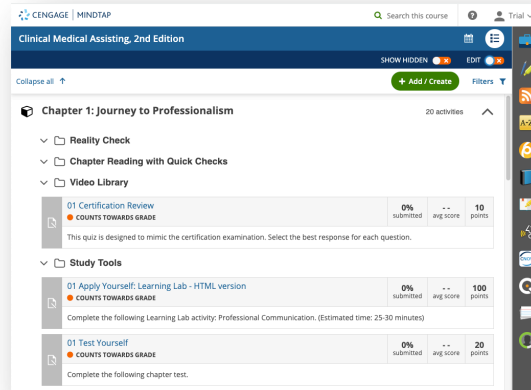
CENGAGE | MINDTAP

Search this course

Trial

Clinical Medical Assisting, 2nd Edition

SHOW HIDDEN

EDIT

Collapse all

+ Add / Create

Filters

Chapter 1: Journey to Professionalism

20 activities

Reality Check

Chapter Reading with Quick Checks

Video Library

01 Certification Review

COUNTS TOWARDS GRADE

| 0% submitted | - - avg score | 10 points |
|---|---|---|

This quiz is designed to mimic the certification examination. Select the best response for each question.

Study Tools

01 Apply Yourself: Learning Lab - HTML version

COUNTS TOWARDS GRADE

| 0% submitted | - - avg score | 100 points |
|---|---|---|

Complete the following Learning Lab activity: Professional Communication. (Estimated time: 25-30 minutes)

01 Test Yourself

COUNTS TOWARDS GRADE

| 0% submitted | - - avg score | 20 points |
|---|---|---|

Complete the following chapter test.